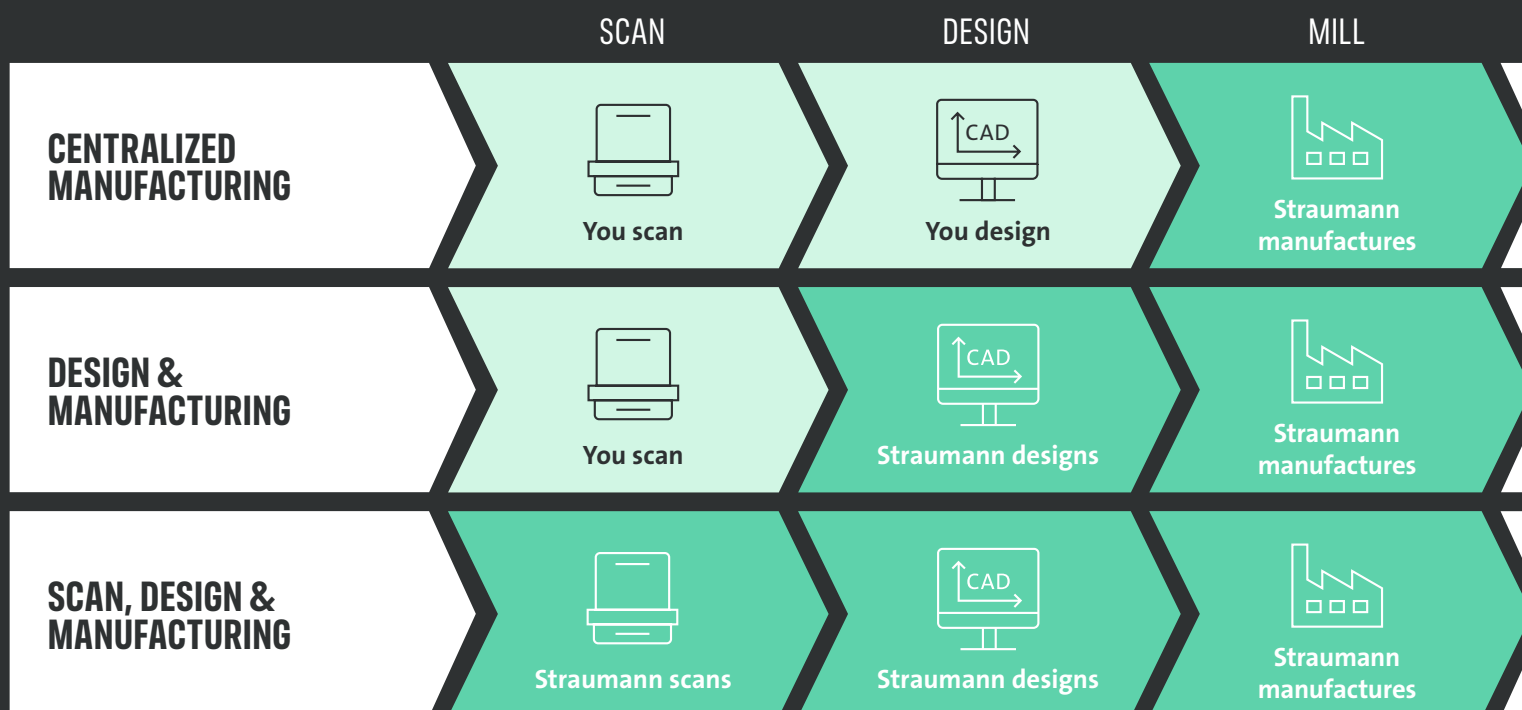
| | SCAN | DESIGN | MILL |
|---|---|---|---|
| CENTRALIZED MANUFACTURING | You scan | CAD You design | Straumann manufactures |
| DESIGN & MANUFACTURING | You scan | CAD Straumann designs | Straumann manufactures |
| SCAN, DESIGN & MANUFACTURING | Straumann scans | CAD Straumann designs | Straumann manufactures |